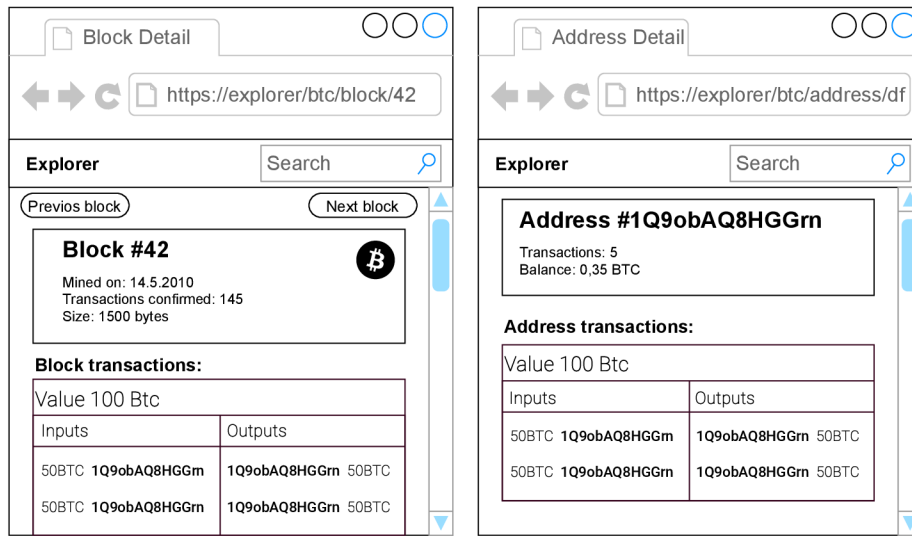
Block Detail

https://explorer/btc/block/42

Explorer

Search

Previos block

Next block

Block #42

Mined on: 14.5.2010
Transactions confirmed: 145
Size: 1500 bytes

Block transactions:

| Value 100 Btc | |
|---|---|
| Inputs | Outputs |
| 50BTC **1Q9obAQ8HGGrn** | **1Q9obAQ8HGGrn** 50BTC |
| 50BTC **1Q9obAQ8HGGrn** | **1Q9obAQ8HGGrn** 50BTC |

Address Detail

https://explorer/btc/address/df

Explorer

Search

Address #1Q9obAQ8HGGrn

Transactions: 5
Balance: 0,35 BTC

Address transactions:

| Value 100 Btc | |
|---|---|
| Inputs | Outputs |
| 50BTC **1Q9obAQ8HGGrn** | **1Q9obAQ8HGGrn** 50BTC |
| 50BTC **1Q9obAQ8HGGrn** | **1Q9obAQ8HGGrn** 50BTC |